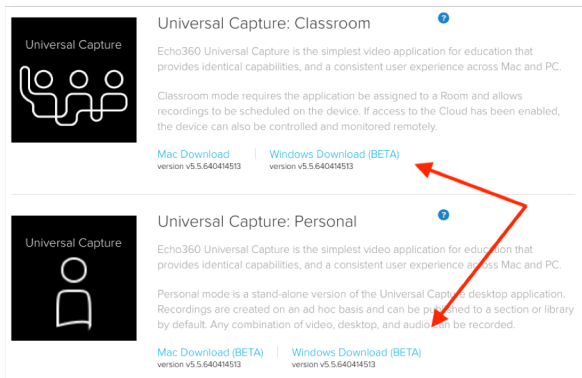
Universal Capture

Universal Capture: Classroom

?

Echo360 Universal Capture is the simplest video application for education that provides identical capabilities, and a consistent user experience across Mac and PC.

Classroom mode requires the application be assigned to a Room and allows recordings to be scheduled on the device. If access to the Cloud has been enabled, the device can also be controlled and monitored remotely.

Mac Download
version v5.5.640414513

Windows Download (BETA)
version v5.5.640414513

Universal Capture

Universal Capture: Personal

?

Echo360 Universal Capture is the simplest video application for education that provides identical capabilities, and a consistent user experience across Mac and PC.

Personal mode is a stand-alone version of the Universal Capture desktop application. Recordings are created on an ad hoc basis and can be published to a section or library by default. Any combination of video, desktop, and audio can be recorded.

Mac Download (BETA)
version v5.5.640414513

Windows Download (BETA)
version v5.5.640414513